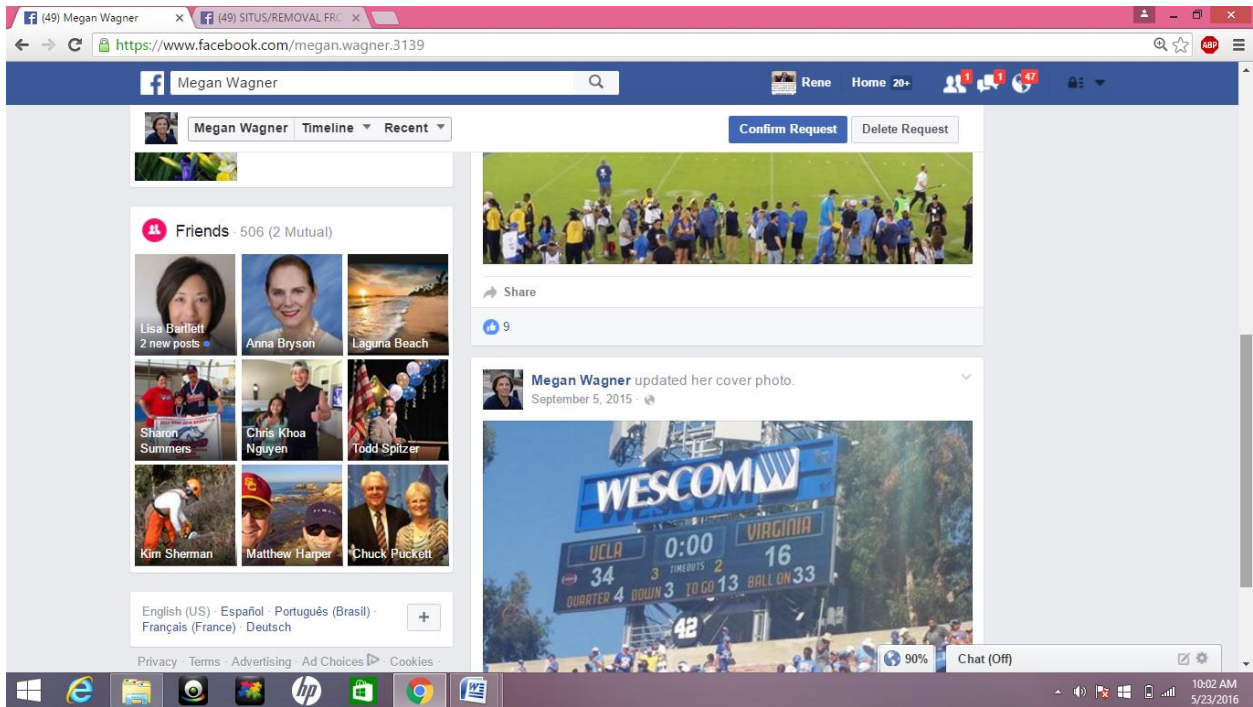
(49) Megan Wagner ×
(49) SITUS/REMOVAL FRO ×

https://www.facebook.com/megan.wagner.3139

Megan Wagner

Rene Home 20+ 1 1 47

Megan Wagner Timeline Recent

Confirm Request Delete Request

Friends · 506 (2 Mutual)

Lisa Bartlett
2 new posts

Anna Bryson

Laguna Beach

Sharon Summers

Chris Khoa Nguyen

Todd Spitzer

Kim Sherman

Matthew Harper

Chuck Puckett

English (US) · Español · Português (Brasil) · Français (France) · Deutsch

+

Privacy · Terms · Advertising · Ad Choices · Cookies ·

Share

9

Megan Wagner updated her cover photo.
September 5, 2015 ·

WESCOM

UCLA 0:00 VIRGINIA
34 3 TIMEOUTS 2 16
QUARTER 4 DOWN 3 TO GO 13 BALL ON 33

42

90%

Chat (Off)

10:02 AM
5/23/2016